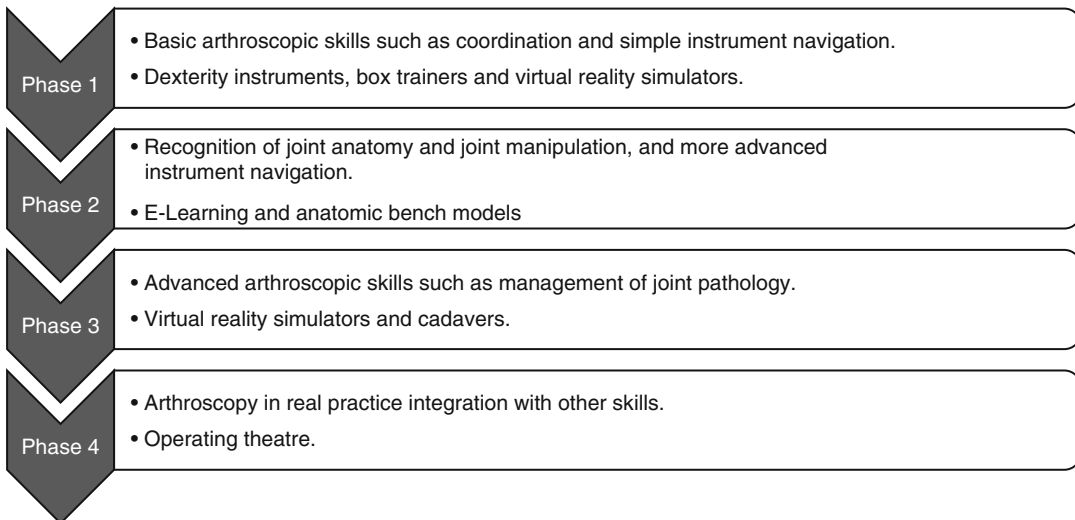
Phase 1

• Basic arthroscopic skills such as coordination and simple instrument navigation.
• Dexterity instruments, box trainers and virtual reality simulators.

Phase 2

• Recognition of joint anatomy and joint manipulation, and more advanced instrument navigation.
• E-Learning and anatomic bench models

Phase 3

• Advanced arthroscopic skills such as management of joint pathology.
• Virtual reality simulators and cadavers.

Phase 4

• Arthroscopy in real practice integration with other skills.
• Operating theatre.